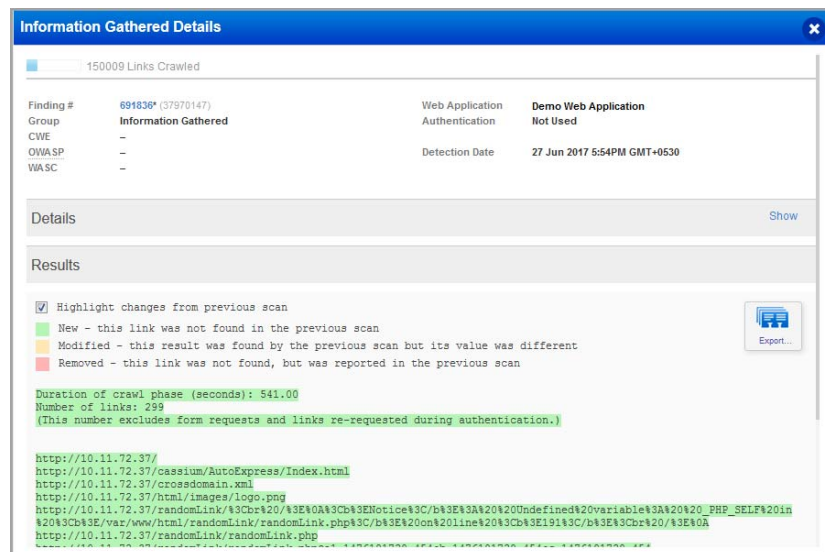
Information Gathered Details

150009 Links Crawled

Finding # 691836* (37970147)
Group Information Gathered
CWE –
OWASP –
WASC –

Web Application Demo Web Application
Authentication Not Used

Detection Date 27 Jun 2017 5:54PM GMT+0530

Details

Show

Results

Highlight changes from previous scan

New - this link was not found in the previous scan
Modified - this result was found by the previous scan but its value was different
Removed - this link was not found, but was reported in the previous scan

Export...

Duration of crawl phase (seconds): 541.00
Number of links: 299
(This number excludes form requests and links re-requested during authentication.)

http://10.11.72.37/
http://10.11.72.37/cassium/AutoExpress/Index.html
http://10.11.72.37/crossdomain.xml
http://10.11.72.37/html/images/logo.png
http://10.11.72.37/randomLink/%3Cbr%20/%3E%0A%3Cb%3ENotice%3C/b%3E%3A%20%20Undefined%20variable%3A%20%20_PHP_SELF%20in%20%3Cb%3E/var/www/html/randomLink/randomLink.php%3C/b%3E%20on%20line%20%3Cb%3E191%3C/b%3E%3Cbr%20/%3E%0A
http://10.11.72.37/randomLink/randomLink.php
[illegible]